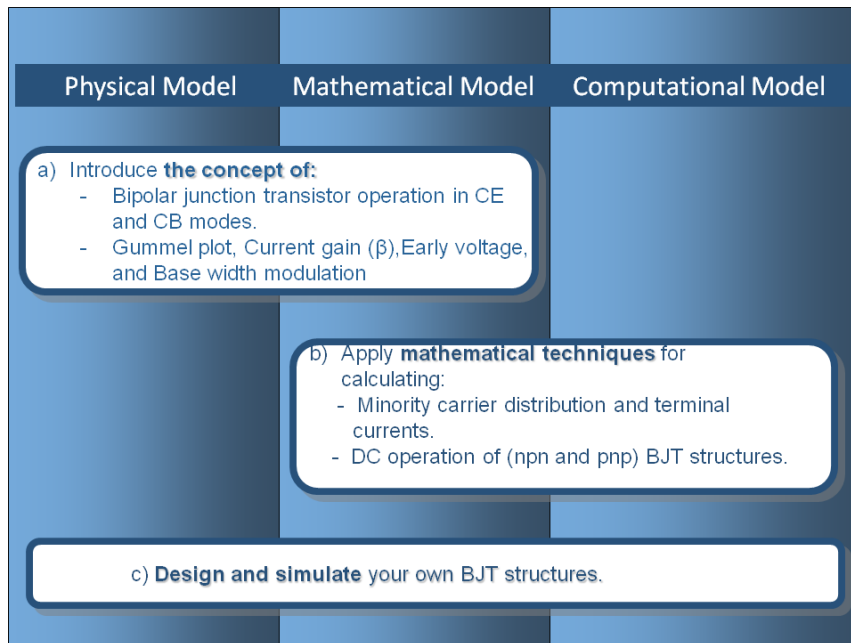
Physical Model

Mathematical Model

Computational Model

a) Introduce **the concept of:**
- Bipolar junction transistor operation in CE and CB modes.
- Gummel plot, Current gain (β),Early voltage, and Base width modulation

b) Apply **mathematical techniques** for calculating:
- Minority carrier distribution and terminal currents.
- DC operation of (npn and pnp) BJT structures.

c) **Design and simulate** your own BJT structures.